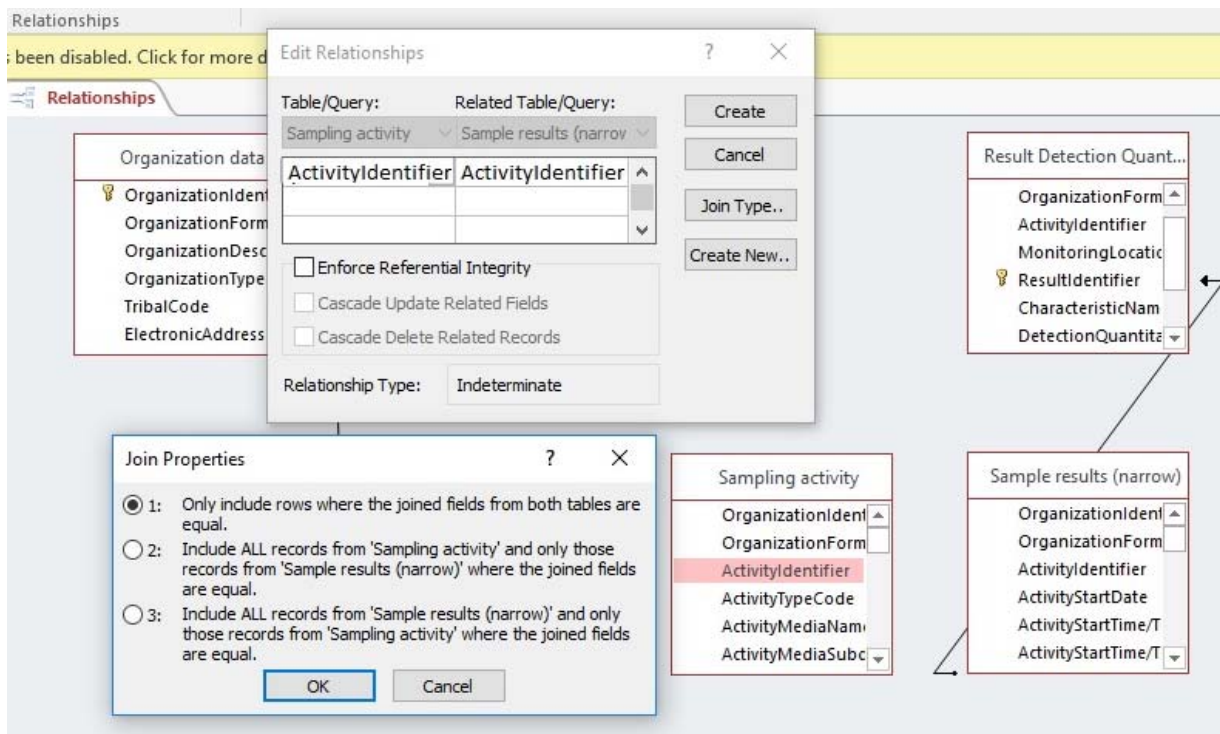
Relationships

been disabled. Click for more d

Relationships

Organization data
OrganizationIdent
OrganizationForm
OrganizationDesc
OrganizationType
TribalCode
ElectronicAddress

Edit Relationships ? ×

Table/Query: Related Table/Query:
Sampling activity Sample results (narrov

| ActivityIdentifier | ActivityIdentifier |
|---|---|
| | |
| | |

Create
Cancel
Join Type..
Create New..

Enforce Referential Integrity
Cascade Update Related Fields
Cascade Delete Related Records

Relationship Type: Indeterminate

Result Detection Quant...
OrganizationForm
ActivityIdentifier
MonitoringLocatic
ResultIdentifier
CharacteristicNam
DetectionQuantit

Join Properties ? ×

1: Only include rows where the joined fields from both tables are equal.
2: Include ALL records from 'Sampling activity' and only those records from 'Sample results (narrow)' where the joined fields are equal.
3: Include ALL records from 'Sample results (narrow)' and only those records from 'Sampling activity' where the joined fields are equal.

OK Cancel

Sampling activity
OrganizationIdent
OrganizationForm
ActivityIdentifier
ActivityTypeCode
ActivityMediaNam
ActivityMediaSubc

Sample results (narrow)
OrganizationIdent
OrganizationForm
ActivityIdentifier
ActivityStartDate
ActivityStartTime/T
ActivityStartTime/T